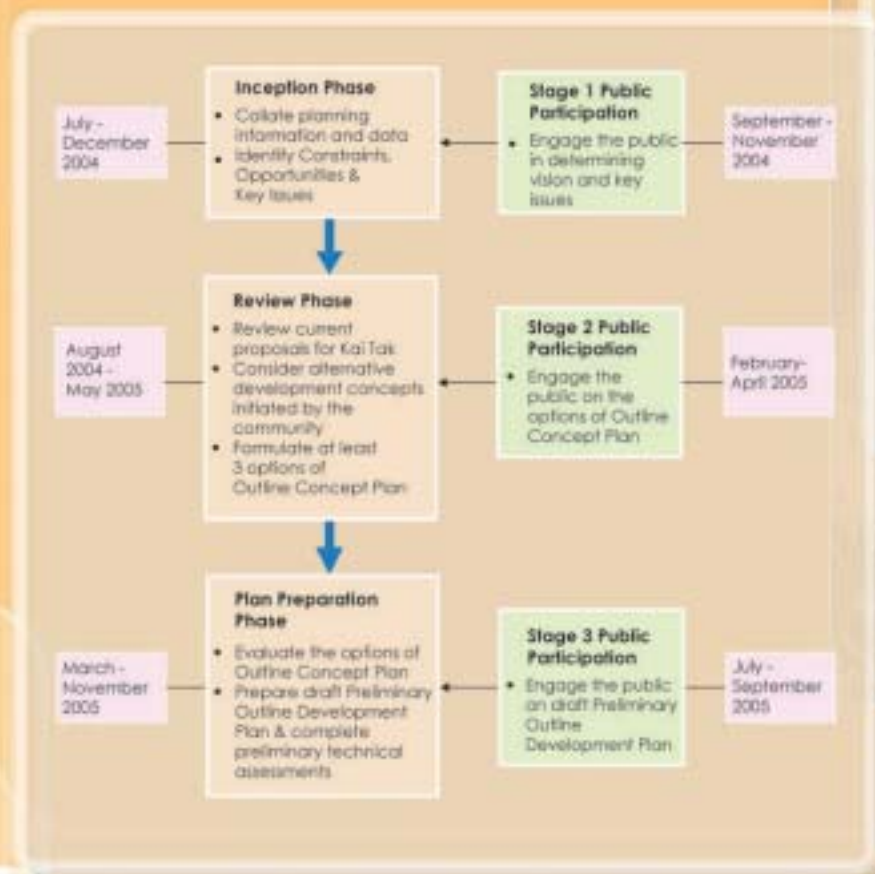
July - December 2004

Inception Phase
• Collate planning information and data
• Identify Constraints, Opportunities & Key Issues

Stage 1 Public Participation
• Engage the public in determining vision and key issues

September - November 2004

August 2004 - May 2005

Review Phase
• Review current proposals for Kai Tak
• Consider alternative development concepts initiated by the community
• Formulate at least 3 options of Outline Concept Plan

Stage 2 Public Participation
• Engage the public on the options of Outline Concept Plan

February-April 2005

March - November 2005

Plan Preparation Phase
• Evaluate the options of Outline Concept Plan
• Prepare draft Preliminary Outline Development Plan & complete preliminary technical assessments

Stage 3 Public Participation
• Engage the public on draft Preliminary Outline Development Plan

July - September 2005